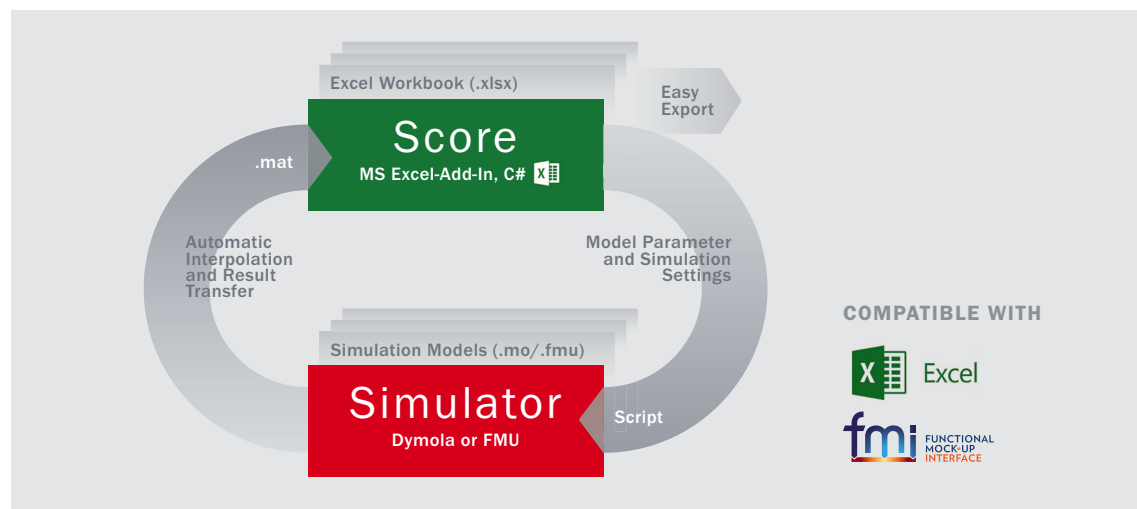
Excel Workbook (.xlsx)

Easy Export

Score

MS Excel-Add-In, C#

.mat

Automatic Interpolation and Result Transfer

Model Parameter and Simulation Settings

Simulation Models (.mo/.fmu)

Simulator

Dymola or FMU

Script

COMPATIBLE WITH

Excel

fmi FUNCTIONAL MOCK-UP INTERFACE